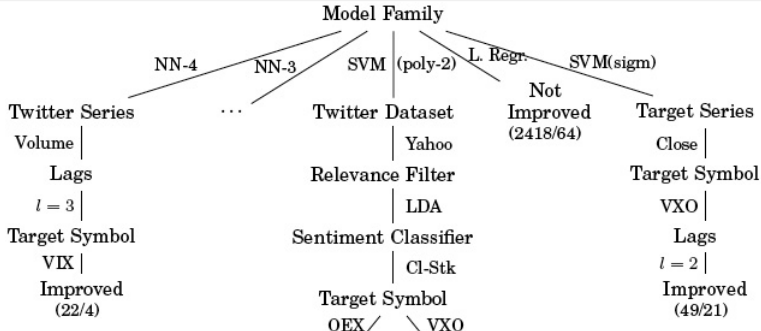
Model Family

NN-4

NN-3

SVM (poly-2)

L. Regr.

SVM(sigm)

Twitter Series

Volume

Lags

$l = 3$

Target Symbol

VIX

Improved
(22/4)

…

Twitter Dataset

Yahoo

Relevance Filter

LDA

Sentiment Classifier

Cl-Stk

Target Symbol

OEX

VXO

Not Improved
(2418/64)

Target Series

Close

Target Symbol

VXO

Lags

$l = 2$

Improved
(49/21)